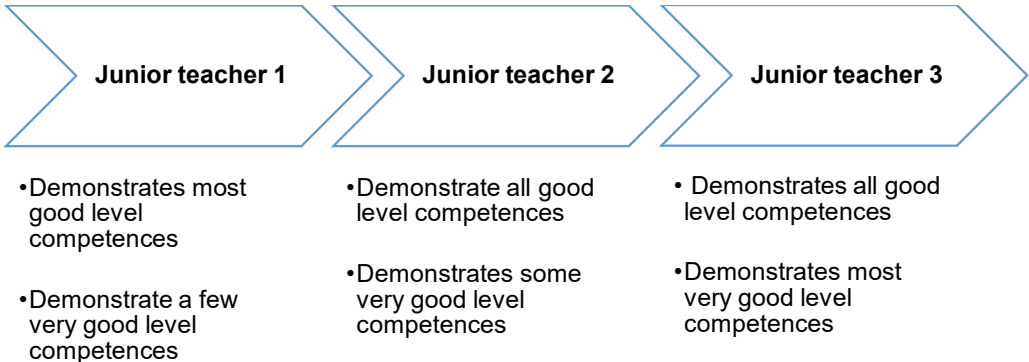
Junior teacher 1

Junior teacher 2

Junior teacher 3

•Demonstrates most good level competences

•Demonstrate a few very good level competences

•Demonstrate all good level competences

•Demonstrates some very good level competences

• Demonstrates all good level competences

•Demonstrates most very good level competences